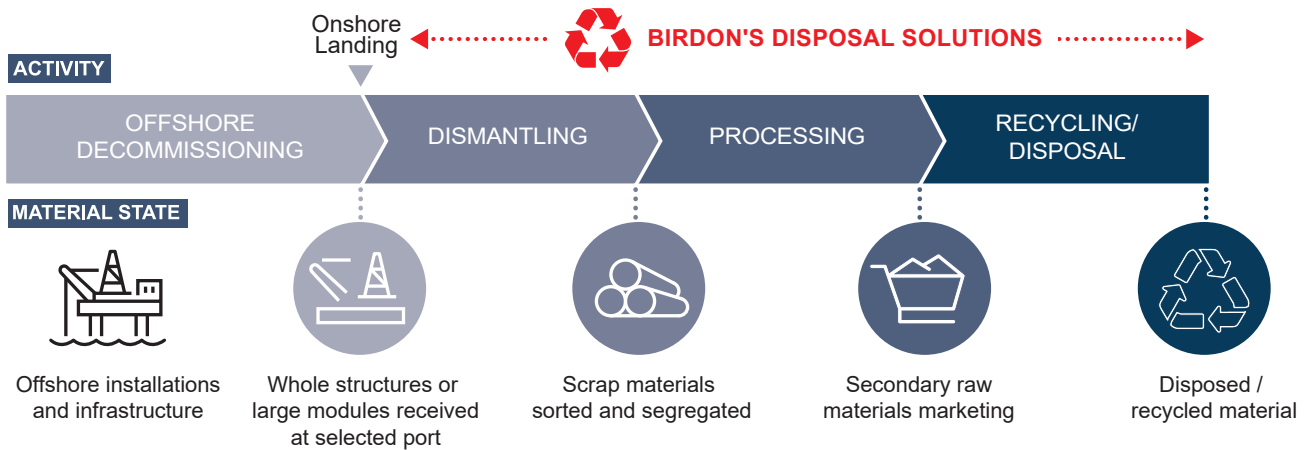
Onshore Landing

BIRDON'S DISPOSAL SOLUTIONS

ACTIVITY

OFFSHORE DECOMMISSIONING

DISMANTLING

PROCESSING

RECYCLING/ DISPOSAL

MATERIAL STATE

Offshore installations and infrastructure

Whole structures or large modules received at selected port

Scrap materials sorted and segregated

Secondary raw materials marketing

Disposed / recycled material